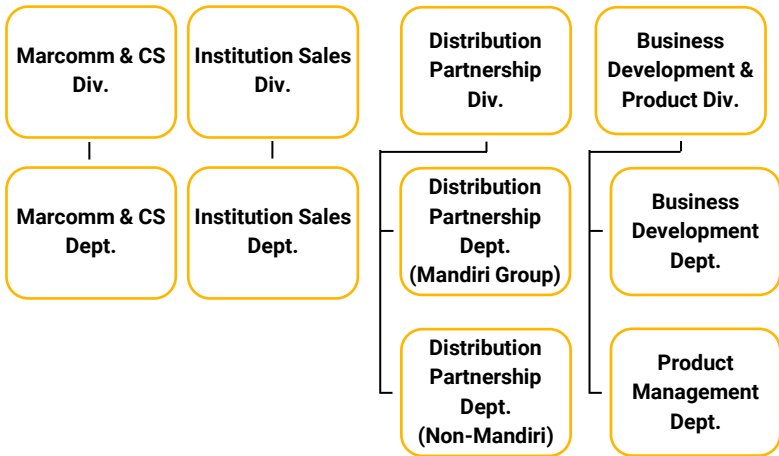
Marcomm & CS Div.

Marcomm & CS Dept.

Institution Sales Div.

Institution Sales Dept.

Distribution Partnership Div.

Distribution Partnership Dept. (Mandiri Group)

Distribution Partnership Dept. (Non-Mandiri)

Business Development & Product Div.

Business Development Dept.

Product Management Dept.